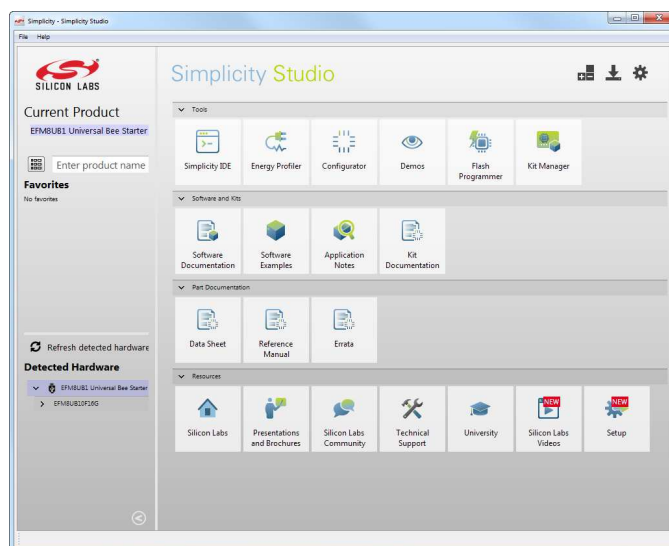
Simplicity - Simplicity Studio

File Help

SILICON LABS

Current Product

EFM8UB1 Universal Bee Starter

Enter product name

Favorites

No favorites

Refresh detected hardware

Detected Hardware

EFM8UB1 Universal Bee Starter

EFM8UB10F16G

Simplicity Studio

Tools

Simplicity IDE

Energy Profiler

Configurator

Demos

Flash Programmer

Kit Manager

Software and Kits

Software Documentation

Software Examples

Application Notes

Kit Documentation

Part Documentation

Data Sheet

Reference Manual

Errata

Resources

Silicon Labs

Presentations and Brochures

Silicon Labs Community

Technical Support

University

NEW

Silicon Labs Videos

NEW

Setup